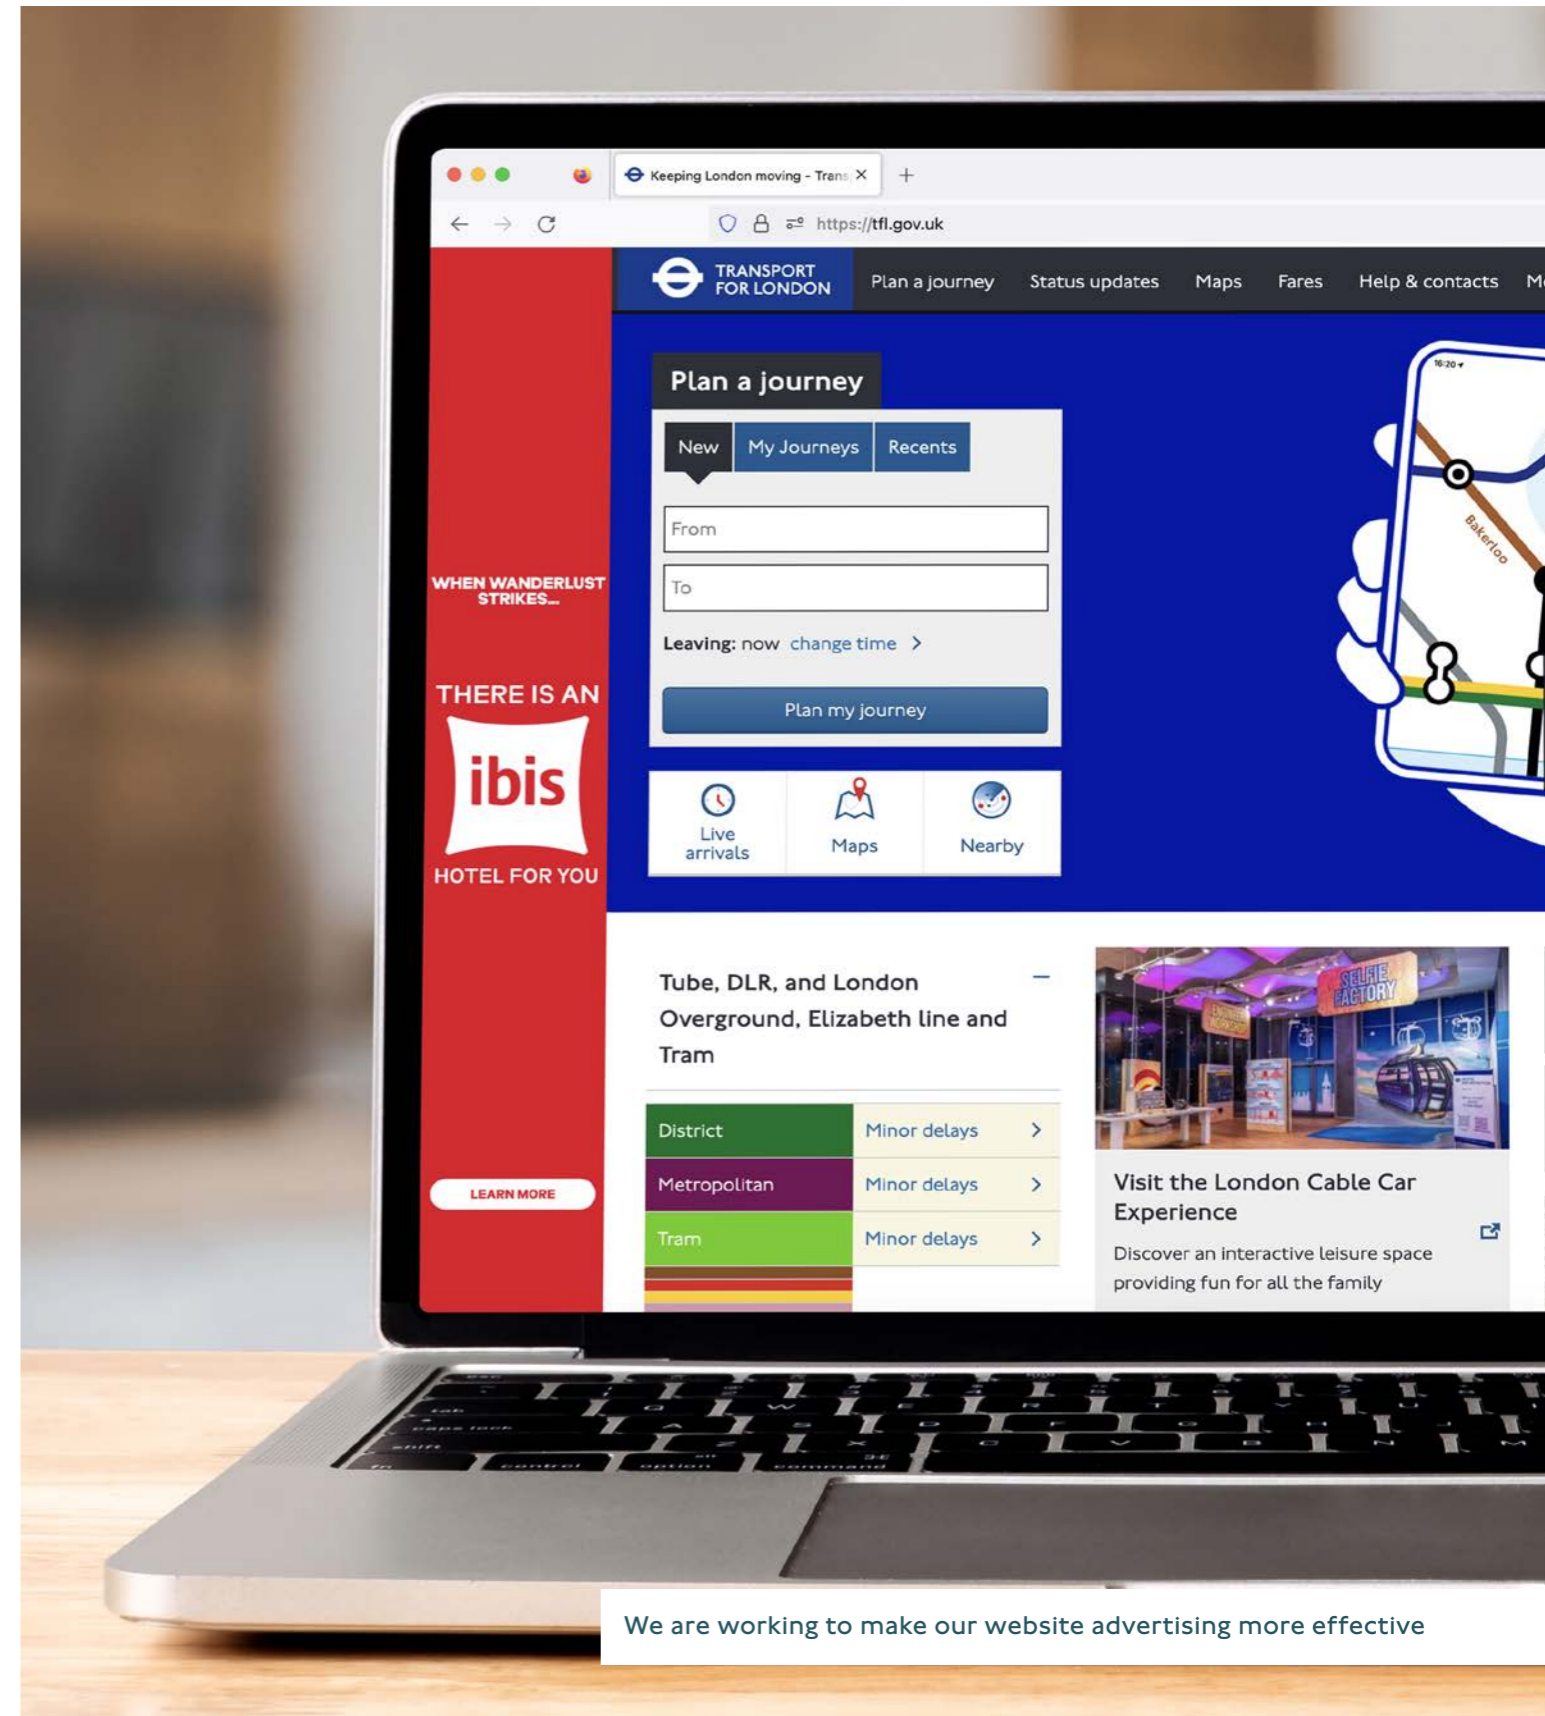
Keeping London moving - Trans

https://tfl.gov.uk

TRANSPORT FOR LONDON

Plan a journey Status updates Maps Fares Help & contacts M

WHEN WANDERLUST STRIKES...

THERE IS AN

ibis

HOTEL FOR YOU

LEARN MORE

Plan a journey

New My Journeys Recents

From

To

Leaving: now change time >

Plan my journey

Live arrivals Maps Nearby

Bakerloo

Tube, DLR, and London Overground, Elizabeth line and Tram

| District | Minor delays |
|---|---|
| Metropolitan | Minor delays |
| Tram | Minor delays |

SELFIE FACTORY

Visit the London Cable Car Experience

Discover an interactive leisure space providing fun for all the family

We are working to make our website advertising more effective